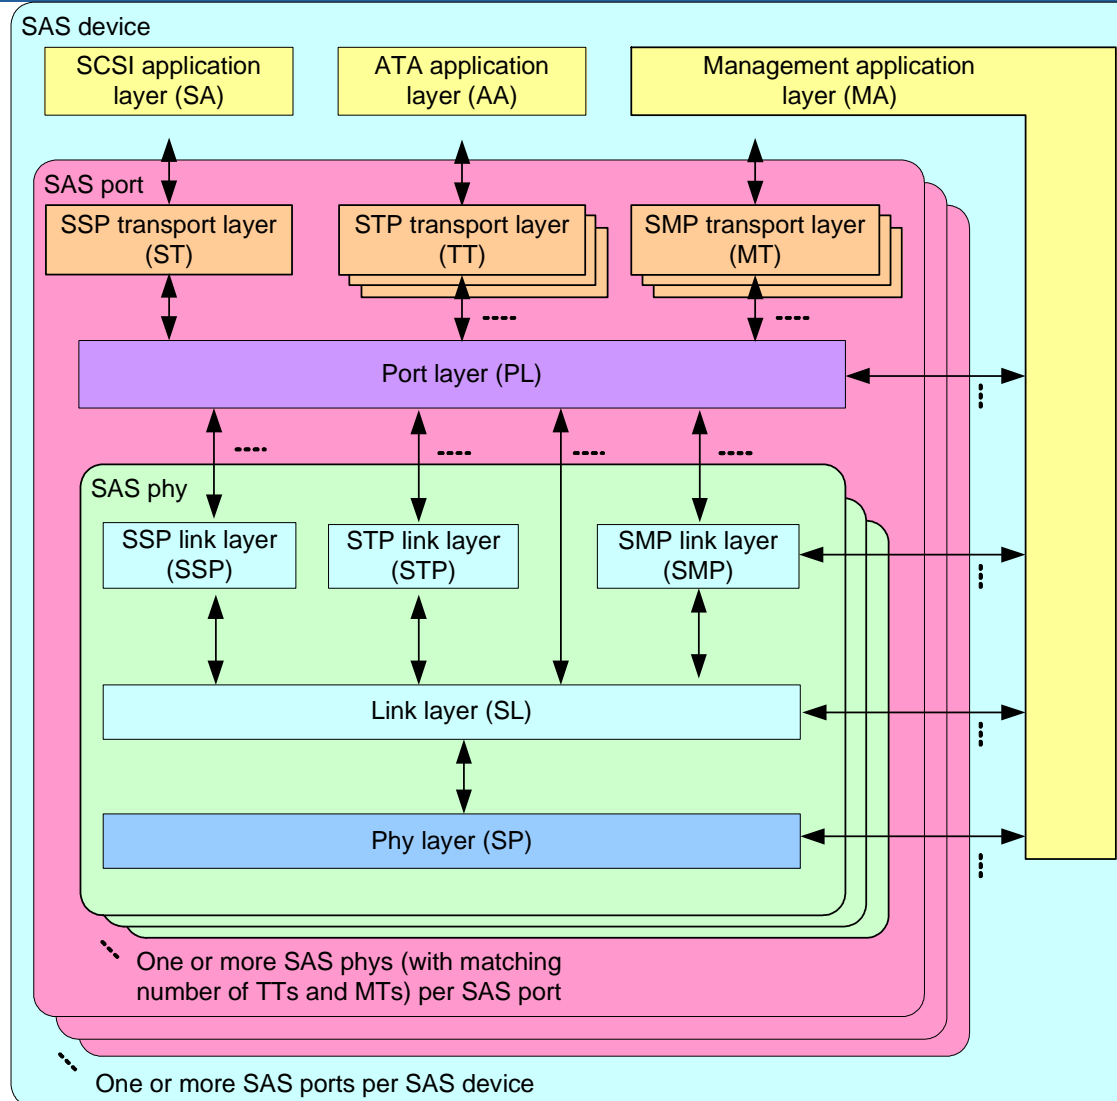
SAS device

SCSI application layer (SA)

ATA application layer (AA)

Management application layer (MA)

SAS port

SSP transport layer (ST)

STP transport layer (TT)

SMP transport layer (MT)

Port layer (PL)

SAS phy

SSP link layer (SSP)

STP link layer (STP)

SMP link layer (SMP)

Link layer (SL)

Phy layer (SP)

One or more SAS phys (with matching number of TTs and MTs) per SAS port

One or more SAS ports per SAS device